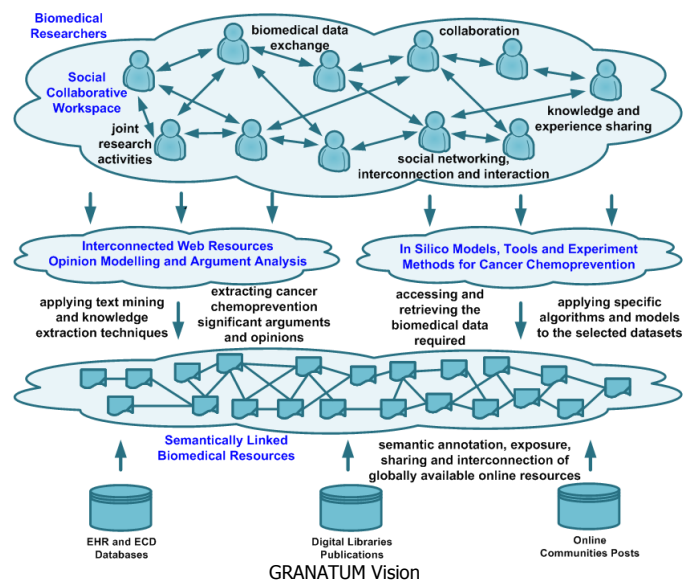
Biomedical Researchers

biomedical data exchange

collaboration

Social Collaborative Workspace

knowledge and experience sharing

joint research activities

social networking, interconnection and interaction

Interconnected Web Resources Opinion Modelling and Argument Analysis

In Silico Models, Tools and Experiment Methods for Cancer Chemoprevention

applying text mining and knowledge extraction techniques

extracting cancer chemoprevention significant arguments and opinions

accessing and retrieving the biomedical data required

applying specific algorithms and models to the selected datasets

Semantically Linked Biomedical Resources

semantic annotation, exposure, sharing and interconnection of globally available online resources

EHR and ECD Databases

Digital Libraries Publications

Online Communities Posts

GRANATUM Vision